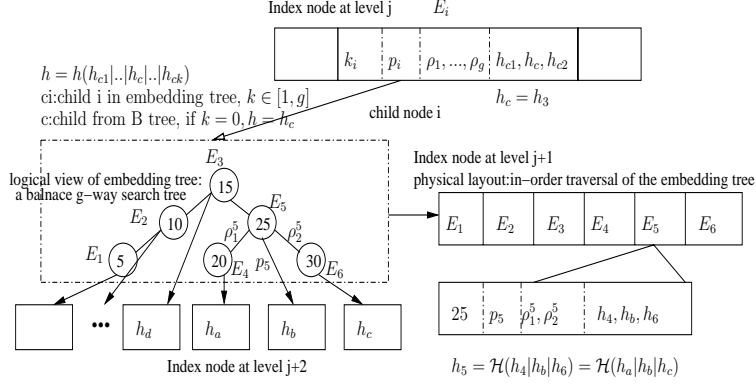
Index node at level j $E_i$

$k_i$ | $p_i$ | $\rho_1, ..., \rho_g$ | $h_{c1}, h_c, h_{c2}$

$h = h(h_{c1}|..|h_c|..|h_{ck})$
ci:child i in embedding tree, $k \in [1, g]$
c:child from B tree, if $k = 0, h = h_c$

$h_c = h_3$

child node i

$E_3$
logical view of embedding tree: a balnace g−way search tree

15
$E_5$
$E_2$
10
25
$\rho_1^5$
$\rho_2^5$
$E_1$
5
20
$E_4$
$p_5$
30
$E_6$

Index node at level j+1
physical layout:in−order traversal of the embedding tree

| $E_1$ | $E_2$ | $E_3$ | $E_4$ | $E_5$ | $E_6$ |
|---|---|---|---|---|---|

| 25 | $p_5$ | $\rho_1^5, \rho_2^5$ | $h_4, h_b, h_6$ |
|---|---|---|---|

•••
$h_d$
$h_a$
$h_b$
$h_c$

Index node at level j+2

$h_5 = \mathcal{H}(h_4|h_b|h_6) = \mathcal{H}(h_a|h_b|h_c)$